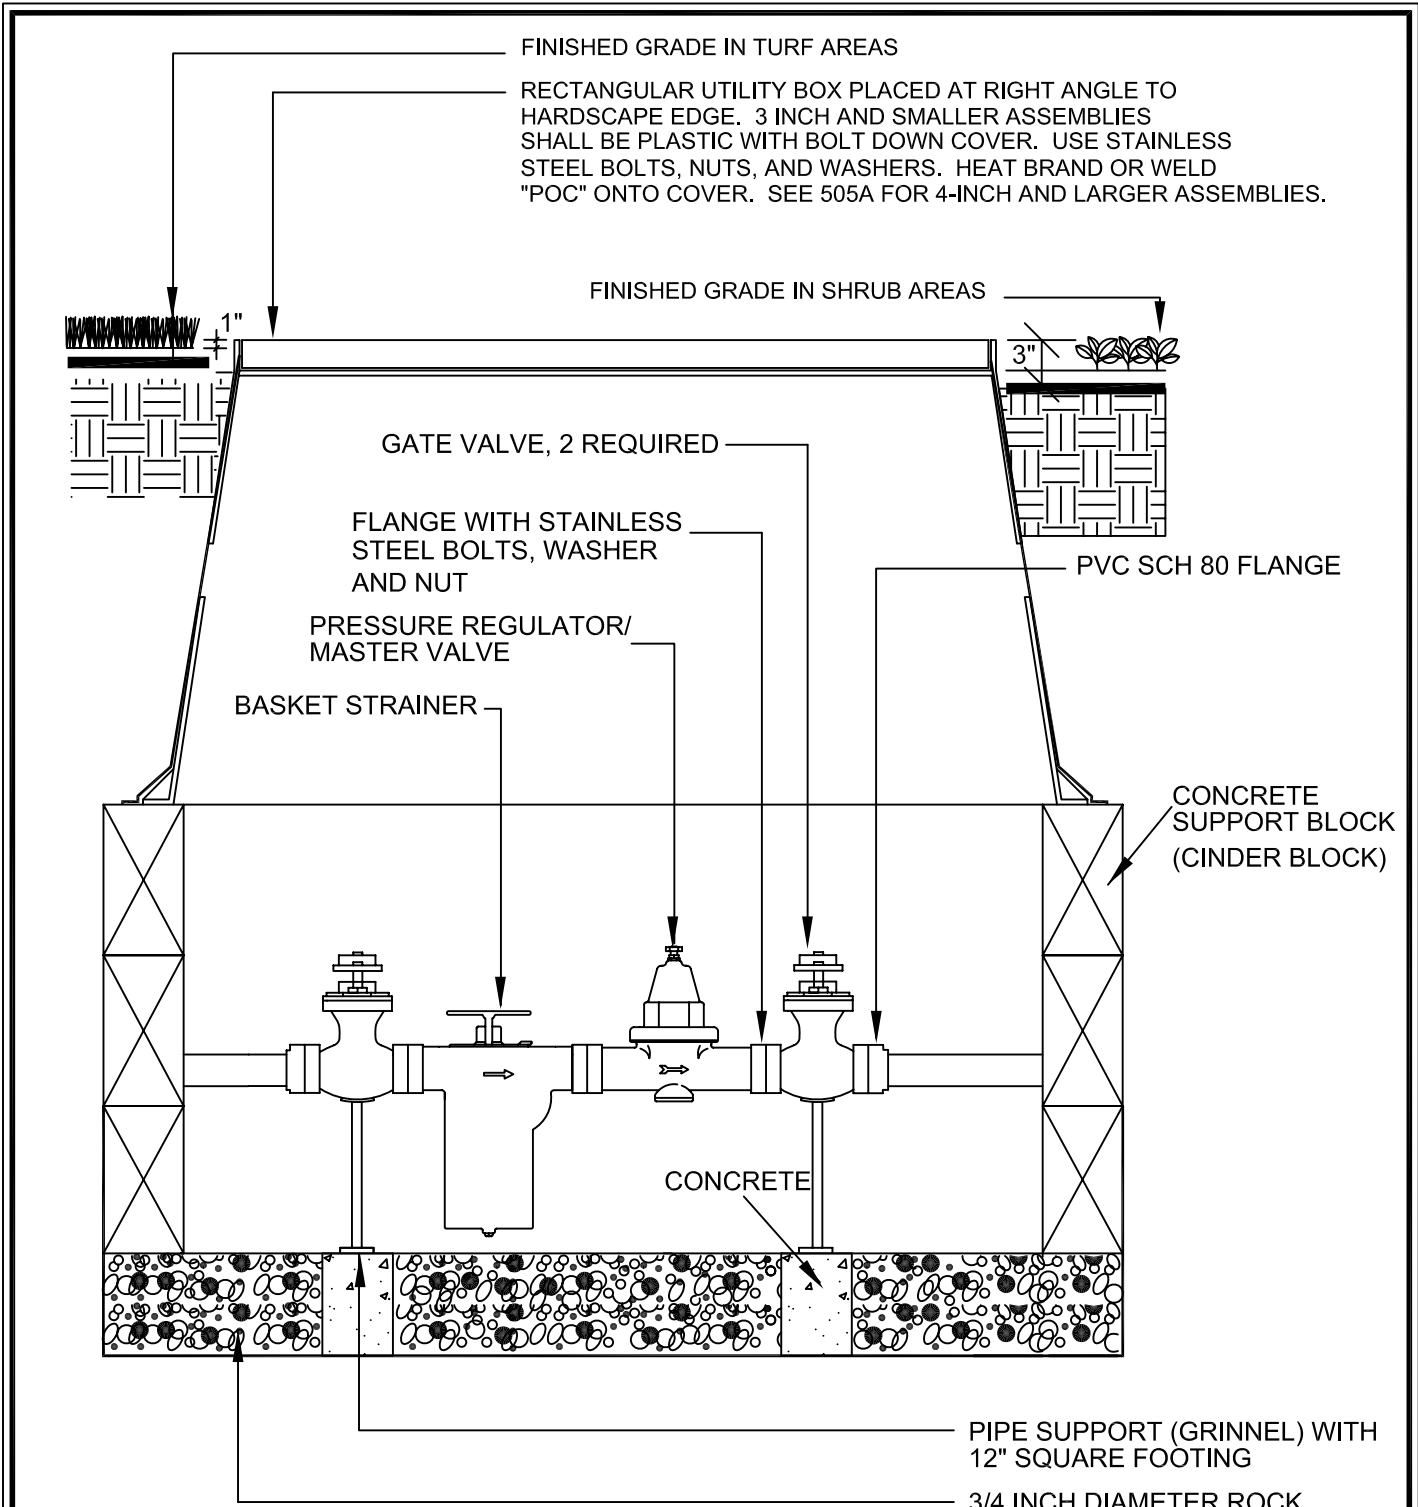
FINISHED GRADE IN TURF AREAS

RECTANGULAR UTILITY BOX PLACED AT RIGHT ANGLE TO HARDSCAPE EDGE. 3 INCH AND SMALLER ASSEMBLIES SHALL BE PLASTIC WITH BOLT DOWN COVER. USE STAINLESS STEEL BOLTS, NUTS, AND WASHERS. HEAT BRAND OR WELD "POC" ONTO COVER. SEE 505A FOR 4-INCH AND LARGER ASSEMBLIES.

FINISHED GRADE IN SHRUB AREAS

1"

3"

GATE VALVE, 2 REQUIRED

FLANGE WITH STAINLESS STEEL BOLTS, WASHER AND NUT

PVC SCH 80 FLANGE

PRESSURE REGULATOR/ MASTER VALVE

BASKET STRAINER

CONCRETE SUPPORT BLOCK (CINDER BLOCK)

CONCRETE

PIPE SUPPORT (GRINNEL) WITH 12" SQUARE FOOTING

3/4 INCH DIAMETER ROCK